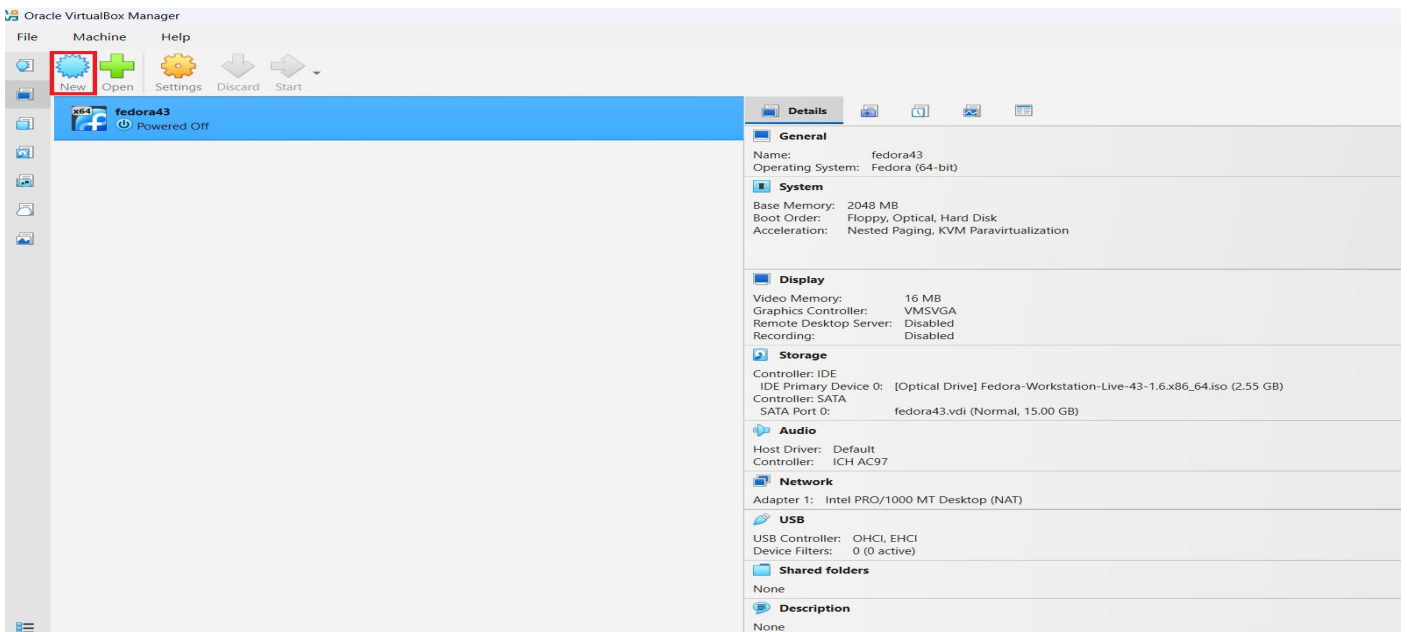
Oracle VirtualBox Manager

File Machine Help

New Open Settings Discard Start

x64 fedora43
Powered Off

Details

General
Name: fedora43
Operating System: Fedora (64-bit)

System
Base Memory: 2048 MB
Boot Order: Floppy, Optical, Hard Disk
Acceleration: Nested Paging, KVM Paravirtualization

Display
Video Memory: 16 MB
Graphics Controller: VMSVGA
Remote Desktop Server: Disabled
Recording: Disabled

Storage
Controller: IDE
IDE Primary Device 0: [Optical Drive] Fedora-Workstation-Live-43-1.6.x86_64.iso (2.55 GB)
Controller: SATA
SATA Port 0: fedora43.vdi (Normal, 15.00 GB)

Audio
Host Driver: Default
Controller: ICH AC97

Network
Adapter 1: Intel PRO/1000 MT Desktop (NAT)

USB
USB Controller: OHCI, EHCI
Device Filters: 0 (0 active)

Shared folders
None

Description
None